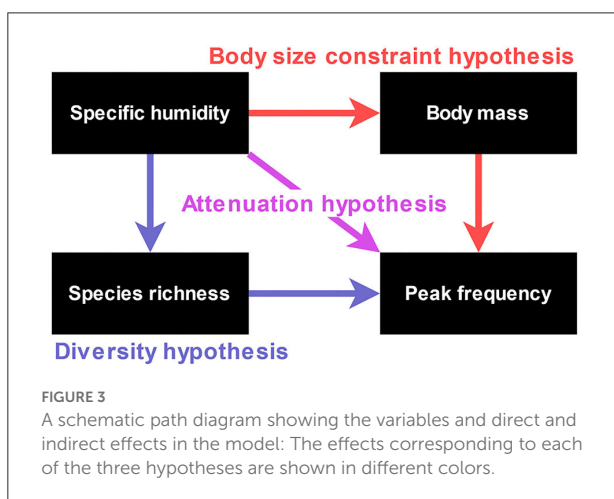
Body size constraint hypothesis

Specific humidity

Body mass

Attenuation hypothesis

Species richness

Peak frequency

Diversity hypothesis

FIGURE 3

A schematic path diagram showing the variables and direct and indirect effects in the model: The effects corresponding to each of the three hypotheses are shown in different colors.